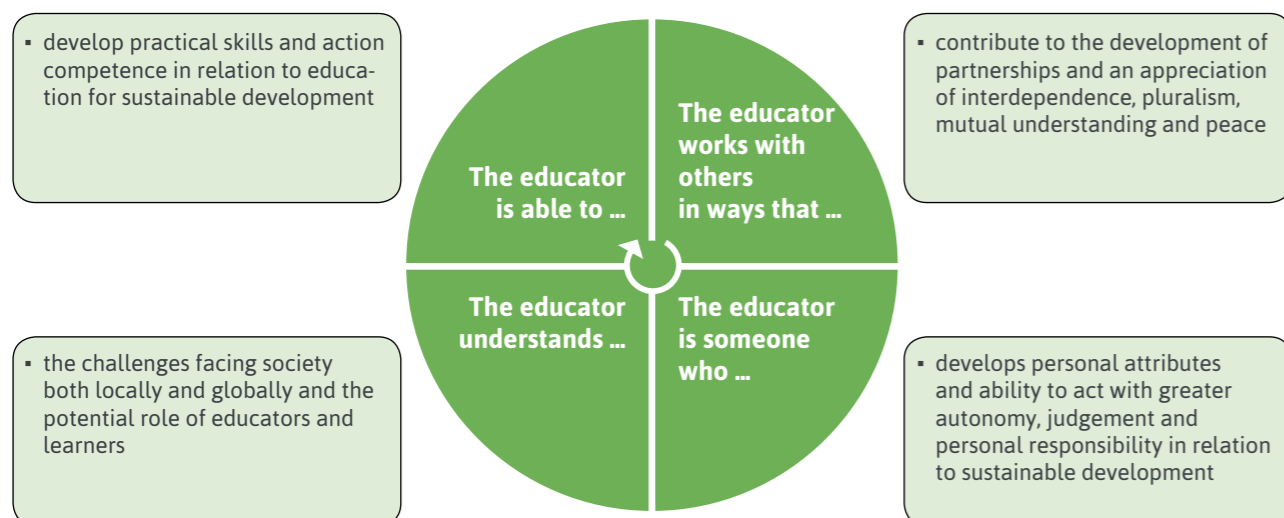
▪ develop practical skills and action competence in relation to education for sustainable development

The educator is able to …

The educator works with others in ways that …

▪ contribute to the development of partnerships and an appreciation of interdependence, pluralism, mutual understanding and peace

▪ the challenges facing society both locally and globally and the potential role of educators and learners

The educator understands …

The educator is someone who …

▪ develops personal attributes and ability to act with greater autonomy, judgement and personal responsibility in relation to sustainable development